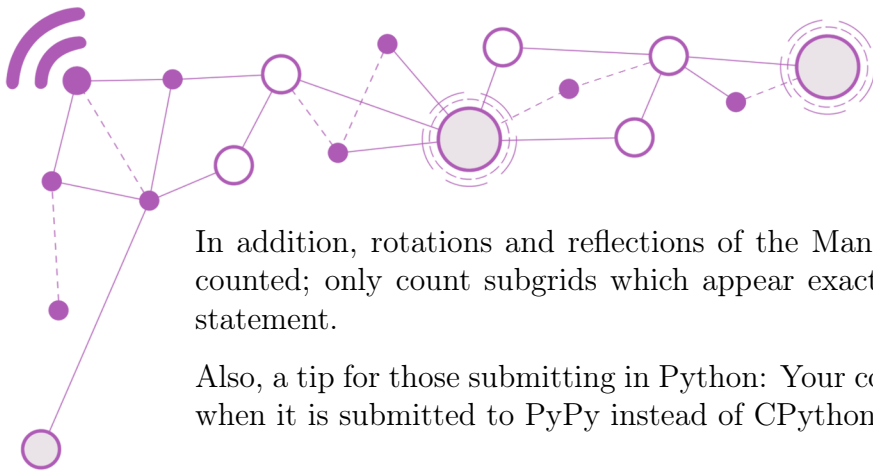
In addition, rotations and reflections of the Man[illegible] counted; only count subgrids which appear exact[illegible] statement.

Also, a tip for those submitting in Python: Your c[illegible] when it is submitted to PyPy instead of CPython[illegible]